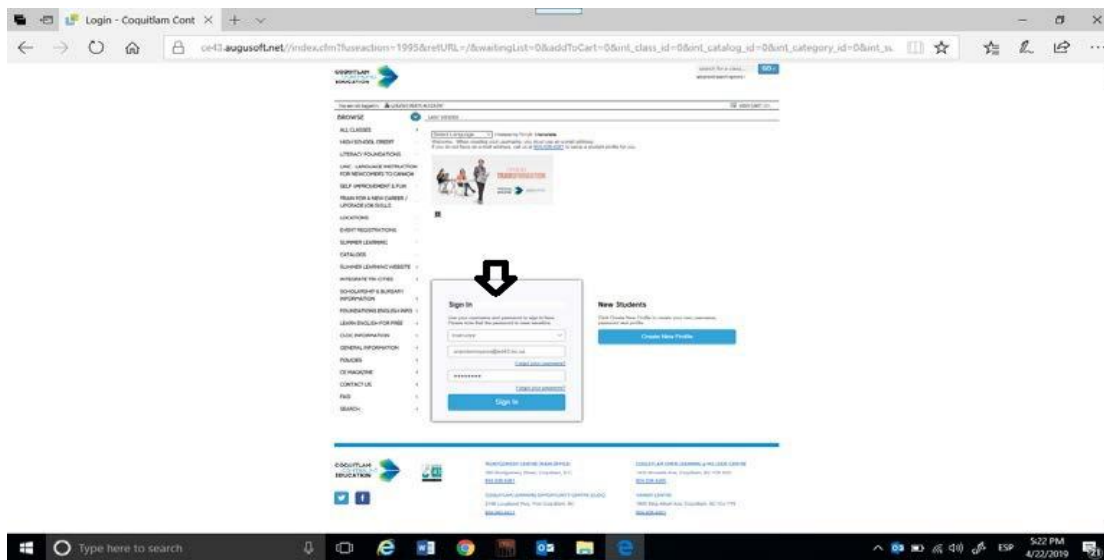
Login - Coquitlam Cont

ce43.augusoft.net/index.cfm?fuseaction=1995&retURL=/&waitingList=0&addToCart=0&int_class_id=0&int_catalog_id=0&int_category_id=0&int_su

COQUITLAM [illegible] EDUCATION

BROWSE

ALL CLASSES
HIGH SCHOOL CREDIT
LITERACY FOUNDATIONS
LINC - LANGUAGE INSTRUCTION FOR NEWCOMERS TO CANADA
SELF IMPROVEMENT & FUN
TRAIN FOR A NEW CAREER / UPGRADE JOB SKILLS
LOCATIONS
EVENT REGISTRATIONS
SUMMER LEARNING
CATALOGS
SUMMER LEARNING WEBSITE
INTEGRATE TRI-CITIES
SCHOLARSHIP & BURSARY INFORMATION
FOUNDATIONS ENGLISH INFO
LEARN ENGLISH FOR FREE
CLOC INFORMATION
GENERAL INFORMATION
POLICIES
CE MAGAZINE
CONTACT US
FAQ
SEARCH

TRANSFORMATION

Sign In

New Students

Create New Profile

Sign In

Type here to search

5:22 PM
4/22/2019
ESP